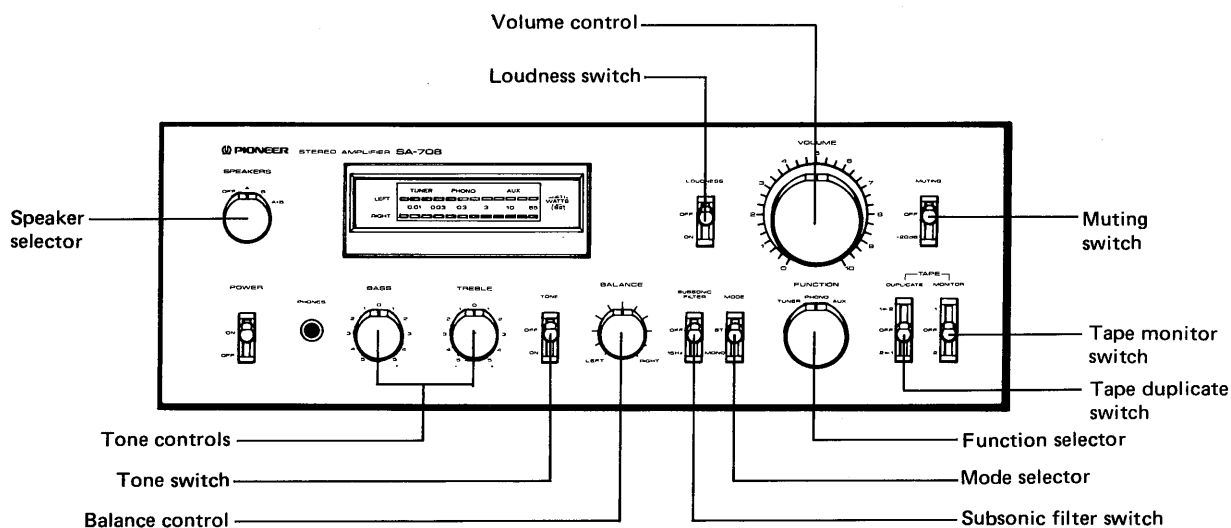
Volume control

Loudness switch

PIONEER STEREO AMPLIFIER SA-708

SPEAKERS

OFF A B A+B

TUNER PHONO AUX

LEFT

0.01 0.03 0.3 3 10 65

WATTS (8Ω)

RIGHT

LOUDNESS

OFF

ON

VOLUME

0 1 2 3 4 5 6 7 8 9 10

MUTING

OFF

-20dB

Speaker selector

Muting switch

POWER

ON

OFF

PHONES

BASS

TREBLE

TONE

OFF

ON

BALANCE

LEFT RIGHT

SUBSONIC FILTER

OFF

15Hz

MODE

ST

MONO

FUNCTION

TUNER PHONO AUX

TAPE

DUPLICATE

1→2

OFF

2→1

MONITOR

1

OFF

2

Tape monitor switch

Tape duplicate switch

Tone controls

Function selector

Tone switch

Mode selector

Balance control

Subsonic filter switch